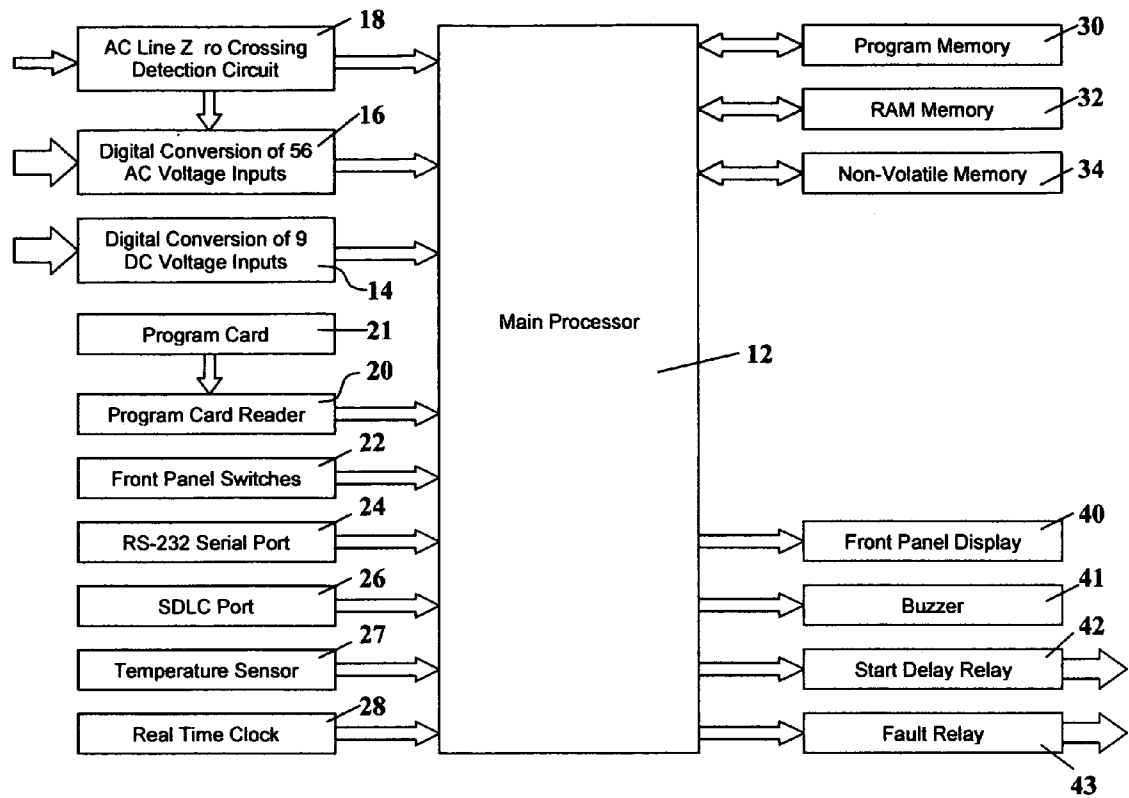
AC Line Z ro Crossing Detection Circuit
18

Digital Conversion of 56 AC Voltage Inputs
16

Digital Conversion of 9 DC Voltage Inputs
14

Program Card
21

Program Card Reader
20

Front Panel Switches
22

RS-232 Serial Port
24

SDLC Port
26

Temperature Sensor
27

Real Time Clock
28

Main Processor
12

Program Memory
30

RAM Memory
32

Non-Volatile Memory
34

Front Panel Display
40

Buzzer
41

Start Delay Relay
42

Fault Relay
43